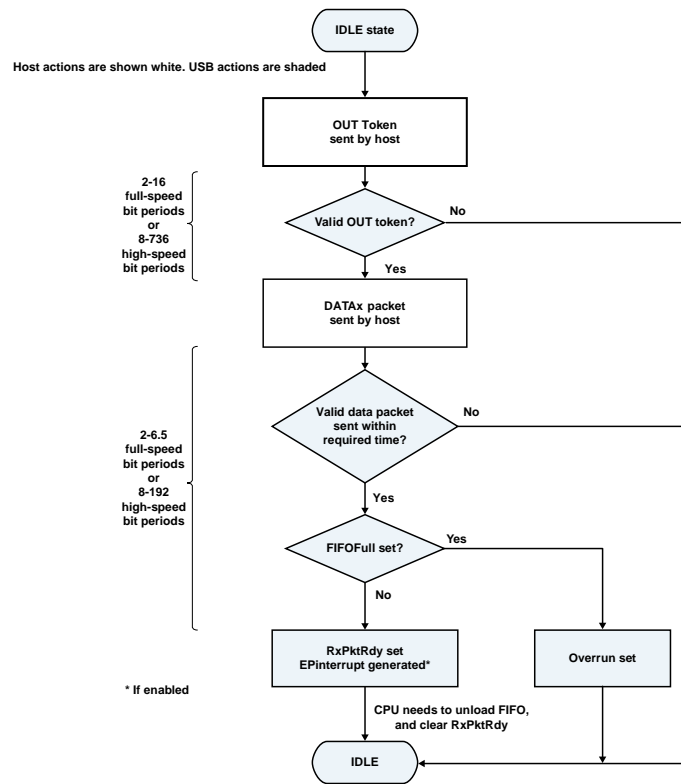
IDLE state

Host actions are shown white. USB actions are shaded

OUT Token sent by host

2-16 full-speed bit periods or 8-736 high-speed bit periods

Valid OUT token?

No

Yes

DATAx packet sent by host

2-6.5 full-speed bit periods or 8-192 high-speed bit periods

Valid data packet sent within required time?

No

Yes

FIFOFull set?

Yes

No

RxPktRdy set EPinterrupt generated*

Overrun set

* If enabled

CPU needs to unload FIFO, and clear RxPktRdy

IDLE